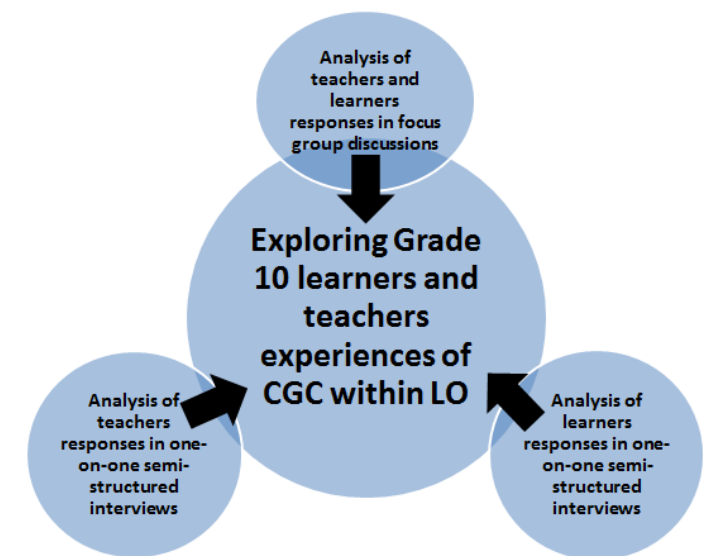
Analysis of teachers and learners responses in focus group discussions

Exploring Grade 10 learners and teachers experiences of CGC within LO

Analysis of teachers responses in one-on-one semi-structured interviews

Analysis of learners responses in one-on-one semi-structured interviews